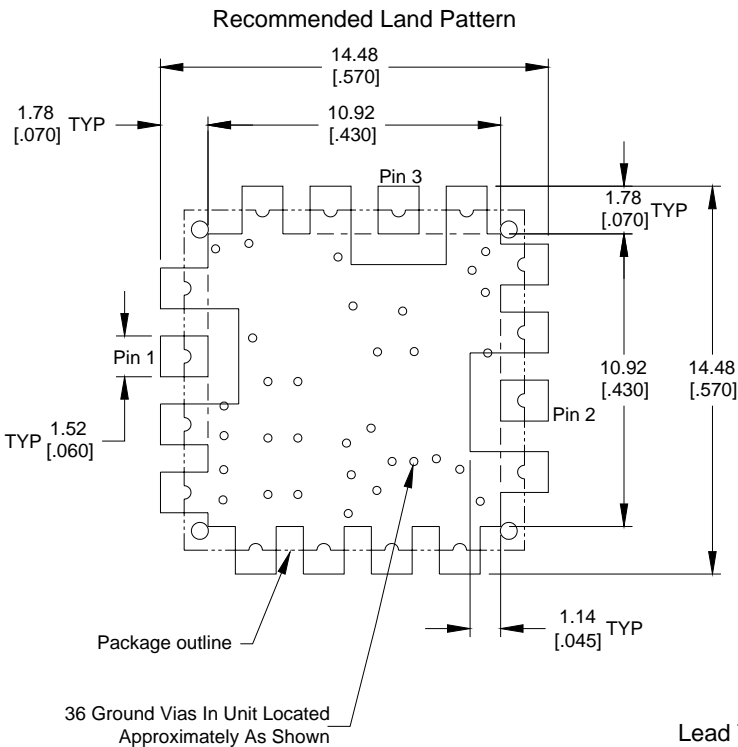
Recommended Land Pattern

14.48
[.570]

1.78
[.070] TYP

10.92
[.430]

Pin 3

1.78
[.070] TYP

Pin 1

10.92
[.430]

14.48
[.570]

Pin 2

TYP 1.52
[.060]

1.14
[.045] TYP

Package outline

36 Ground Vias In Unit Located Approximately As Shown

Lead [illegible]